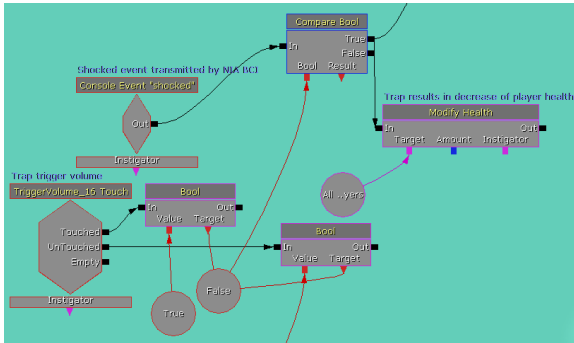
Compare Bool
In
True
False
Bool
Result

Shocked event transmitted by NIA BCI
Console Event 'shocked'
Out
Instigator

Trap results in decrease of player health
Modify Health
In
Out
Target
Amount
Instigator

Trap trigger volume
TriggerVolume_16 Touch
Touched
UnTouched
Empty
Instigator

Bool
In
Out
Value
Target

All...yers

Bool
In
Out
Value
Target

False

True